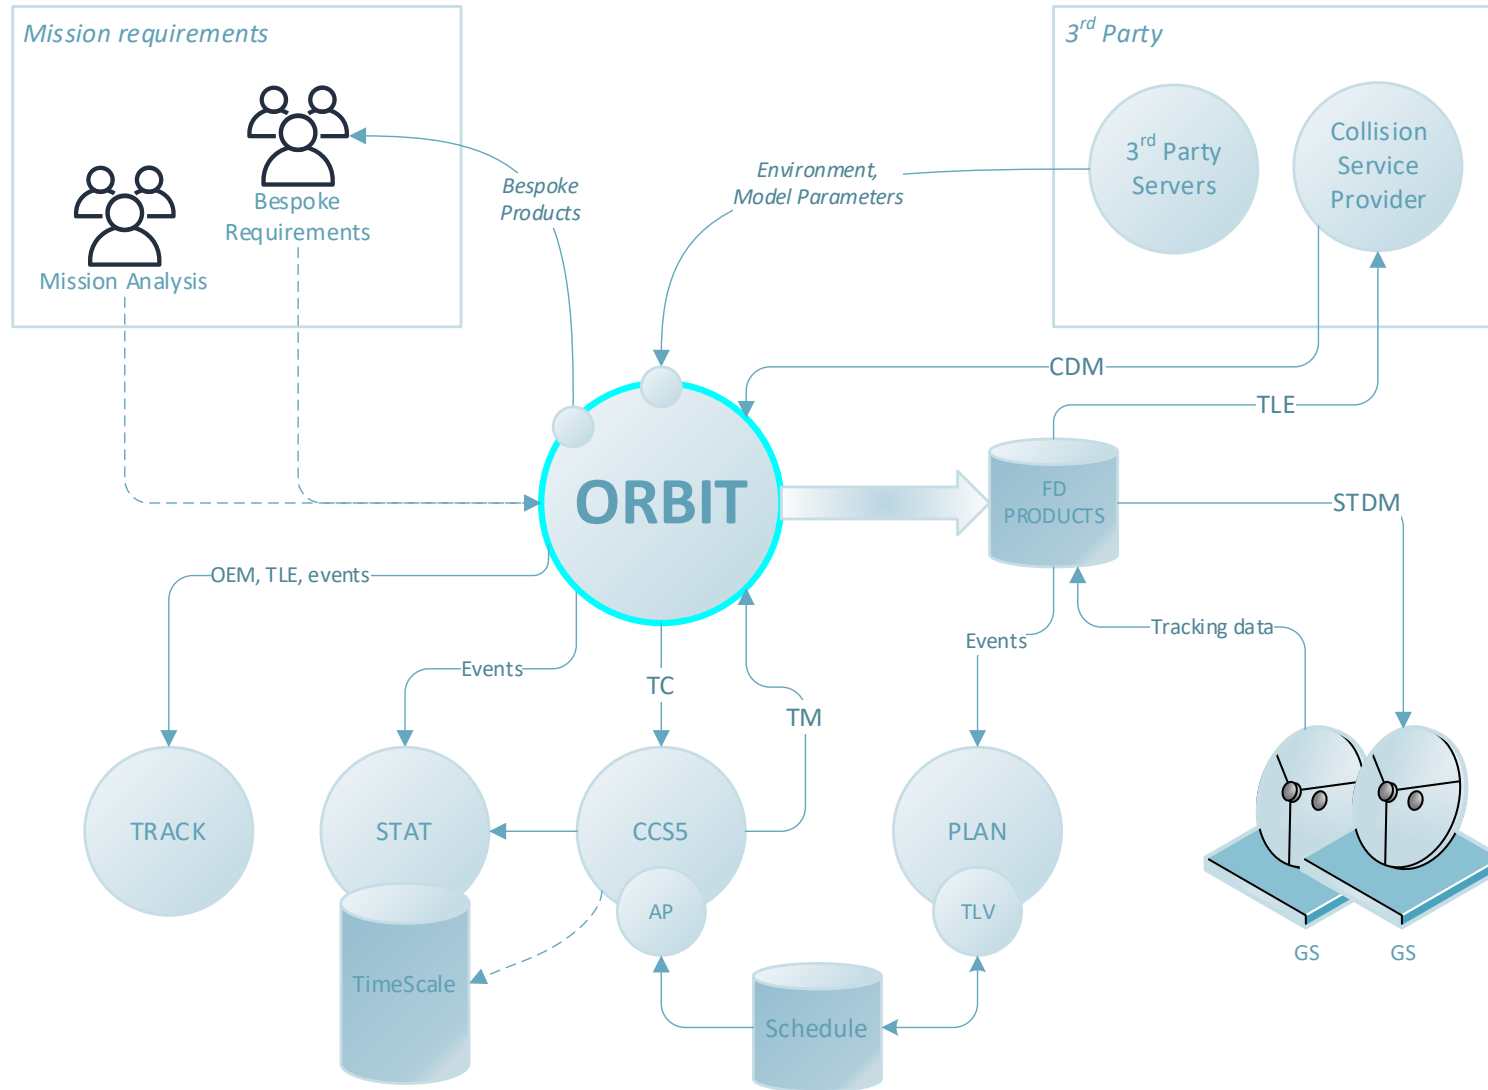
Mission requirements

Mission Analysis

Bespoke Requirements

Bespoke Products

Environment, Model Parameters

3$^{rd}$ Party

3$^{rd}$ Party Servers

Collision Service Provider

CDM

TLE

ORBIT

FD PRODUCTS

STDM

OEM, TLE, events

Events

TC

TM

Events

Tracking data

TRACK

STAT

CCS5

AP

PLAN

TLV

TimeScale

Schedule

GS

GS